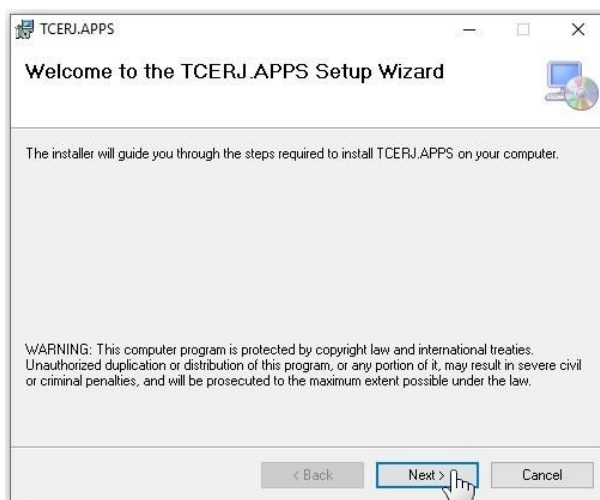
TCERJ.APPS

Welcome to the TCERJ.APPS Setup Wizard

The installer will guide you through the steps required to install TCERJ.APPS on your computer.

WARNING: This computer program is protected by copyright law and international treaties. Unauthorized duplication or distribution of this program, or any portion of it, may result in severe civil or criminal penalties, and will be prosecuted to the maximum extent possible under the law.

< Back
Next >
Cancel